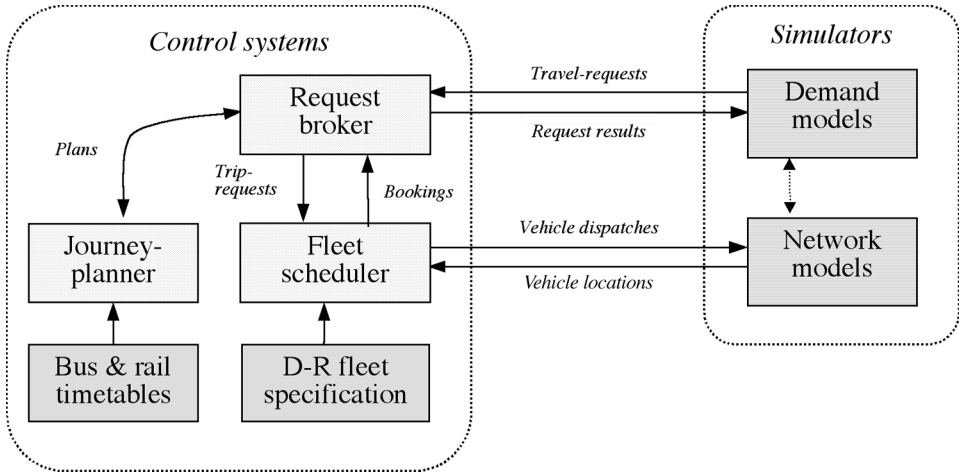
Control systems

Simulators

Request broker

Travel-requests

Request results

Demand models

Plans

Trip-requests

Bookings

Journey-planner

Fleet scheduler

Vehicle dispatches

Vehicle locations

Network models

Bus & rail timetables

D-R fleet specification